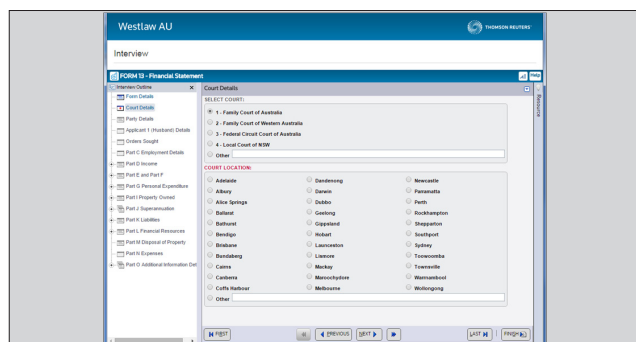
Westlaw AU

THOMSON REUTERS

Interview

FORM 13 - Financial Statement

Help

Interview Outline

Form Details
Court Details
Party Details
Applicant 1 (Husband) Details
Orders Sought
Part C Employment Details
Part D Income
Part E and Part F
Part G Personal Expenditure
Part I Property Owned
Part J Superannuation
Part K Liabilities
Part L Financial Resources
Part M Disposal of Property
Part N Expenses
Part O Additional Information Det

Court Details

SELECT COURT:

1 - Family Court of Australia
2 - Family Court of Western Australia
3 - Federal Circuit Court of Australia
4 - Local Court of NSW
Other

COURT LOCATION:

| | | |
|---|---|---|
| Adelaide | Dandenong | Newcastle |
| Albury | Darwin | Parramatta |
| Alice Springs | Dubbo | Perth |
| Ballarat | Geelong | Rockhampton |
| Bathurst | Gippsland | Shepparton |
| Bendigo | Hobart | Southport |
| Brisbane | Launceston | Sydney |
| Bundaberg | Lismore | Toowoomba |
| Cairns | Mackay | Townsville |
| Canberra | Maroochydore | Warrnambool |
| Coffs Harbour | Melbourne | Wollongong |

Other

FIRST PREVIOUS NEXT LAST FINISH

Resource